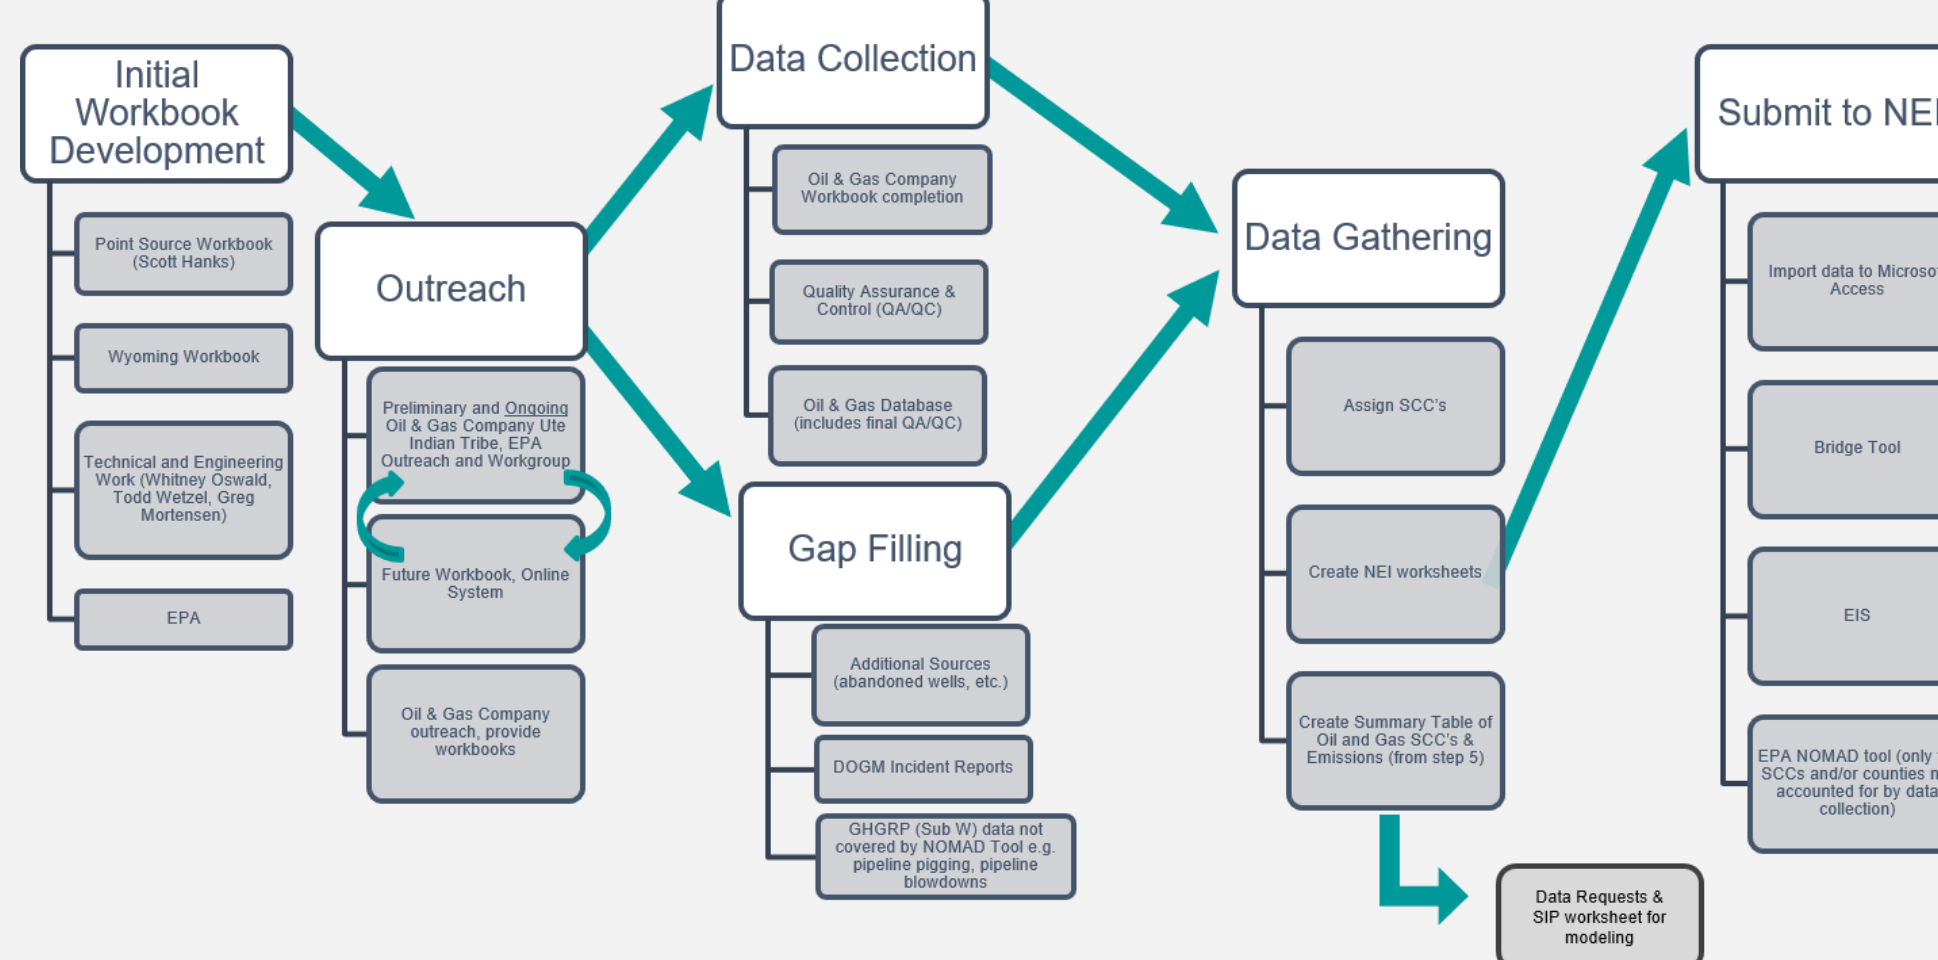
Initial Workbook Development

Point Source Workbook (Scott Hanks)

Wyoming Workbook

Technical and Engineering Work (Whitney Oswald, Todd Wetzel, Greg Mortensen)

EPA

Outreach

Preliminary and Ongoing Oil & Gas Company Ute Indian Tribe, EPA Outreach and Workgroup

Future Workbook, Online System

Oil & Gas Company outreach, provide workbooks

Data Collection

Oil & Gas Company Workbook completion

Quality Assurance & Control (QA/QC)

Oil & Gas Database (includes final QA/QC)

Gap Filling

Additional Sources (abandoned wells, etc.)

DOGM Incident Reports

GHGRP (Sub W) data not covered by NOMAD Tool e.g. pipeline pigging, pipeline blowdowns

Data Gathering

Assign SCC's

Create NEI worksheets

Create Summary Table of Oil and Gas SCC's & Emissions (from step 5)

Data Requests & SIP worksheet for modeling

Submit to NE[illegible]

Import data to Microso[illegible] Access

Bridge Tool

EIS

EPA NOMAD tool (only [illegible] SCCs and/or counties n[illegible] accounted for by data collection)